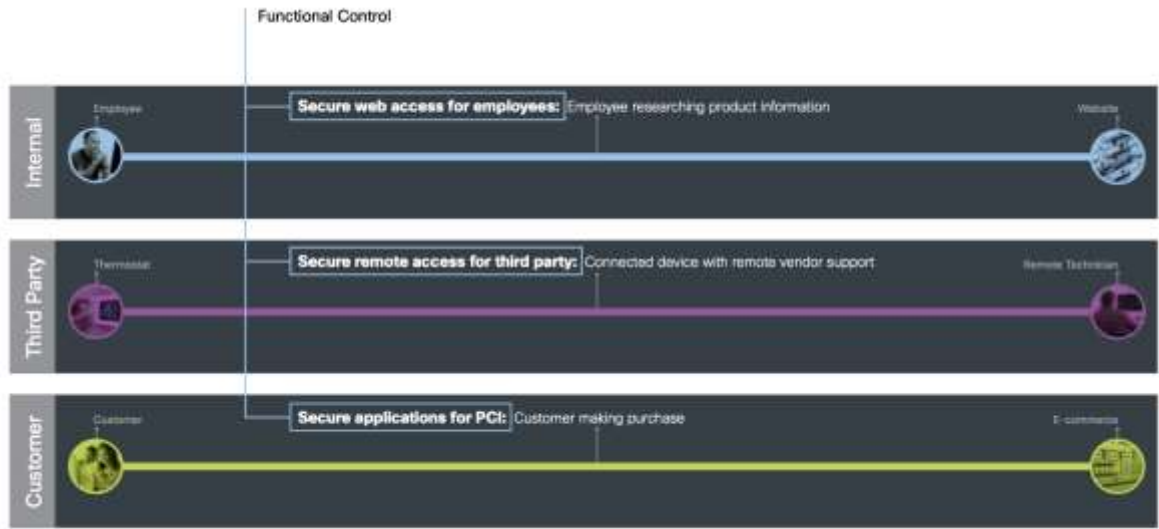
Functional Control

Internal

Employee

Secure web access for employees: Employee researching product information

Website

Third Party

Thermostat

Secure remote access for third party: Connected device with remote vendor support

Remote Technician

Customer

Customer

Secure applications for PCI: Customer making purchase

E-commerce